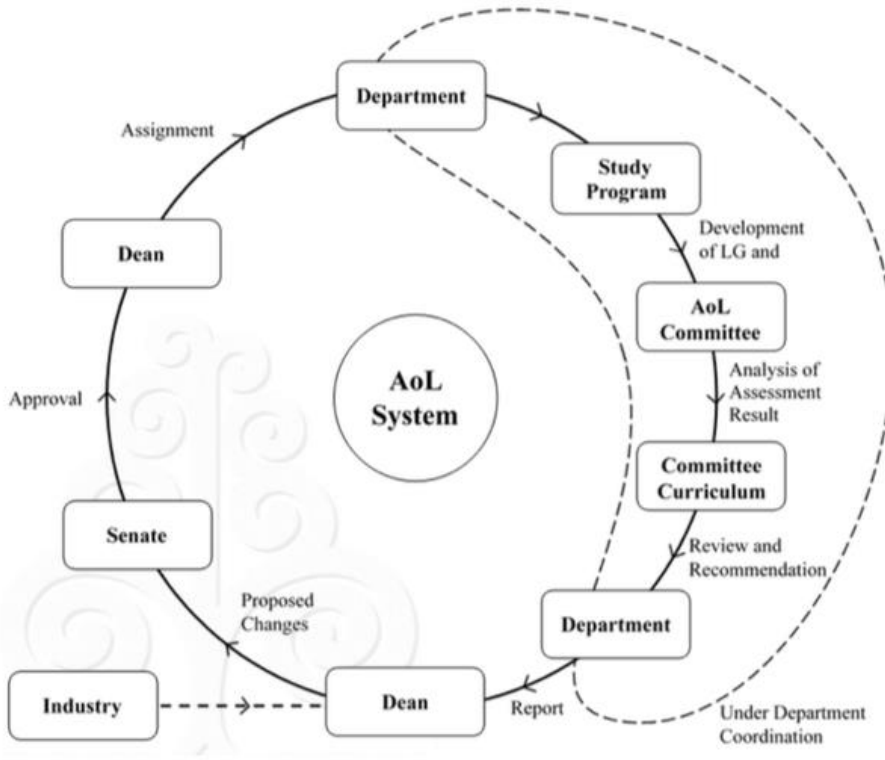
Department

Study Program

Development of LG and

AoL Committee

Analysis of Assessment Result

Committee Curriculum

Review and Recommendation

Department

Under Department Coordination

Report

Dean

Industry

Proposed Changes

Senate

Approval

Dean

Assignment

AoL System